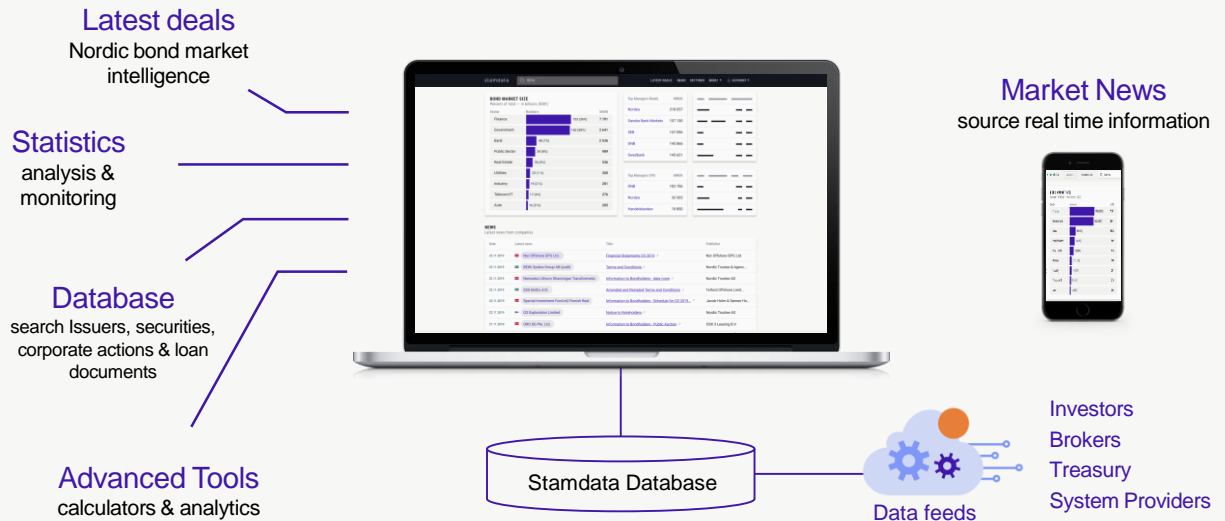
Latest deals
Nordic bond market intelligence

Statistics
analysis & monitoring

Database
search Issuers, securities, corporate actions & loan documents

Advanced Tools
calculators & analytics

Market News
source real time information

stamdata

BOND MARKET SIZE

NEWS

Stamdata Database

Data feeds

Investors
Brokers
Treasury
System Providers